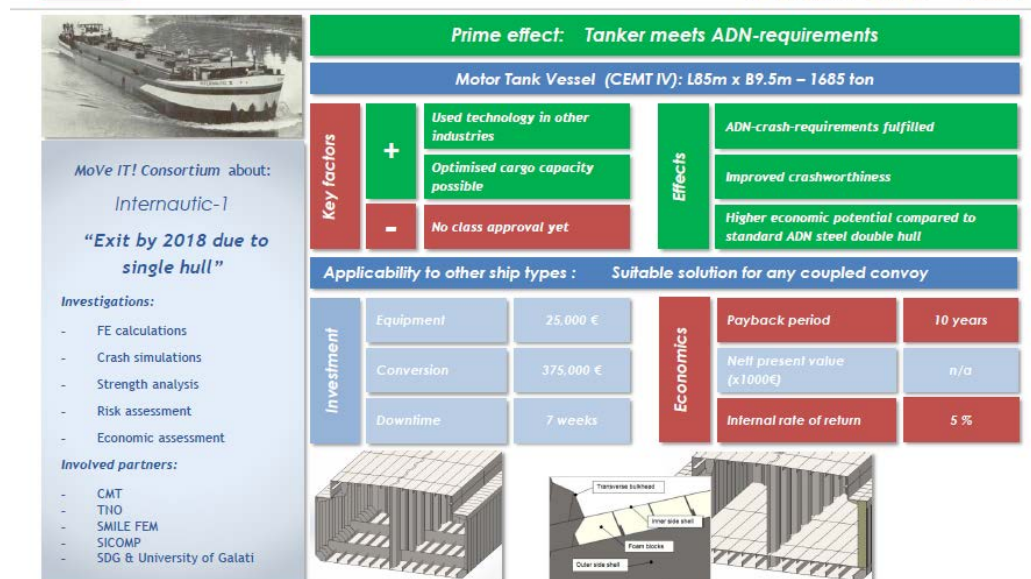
Prime effect: Tanker meets ADN-requirements

Motor Tank Vessel (CEMT IV): L85m x B9.5m – 1685 ton

Key factors

+

Used technology in other industries

Optimised cargo capacity possible

-

No class approval yet

Effects

ADN-crash-requirements fulfilled

Improved crashworthiness

Higher economic potential compared to standard ADN steel double hull

MoVe IT! Consortium about:

Internautic-1

"Exit by 2018 due to single hull"

Investigations:

- FE calculations
- Crash simulations
- Strength analysis
- Risk assessment
- Economic assessment

Involved partners:

- CMT
- TNO
- SMILE FEM
- SICOMP
- SDG & University of Galati

Applicability to other ship types : Suitable solution for any coupled convoy

Investment

| Equipment | 25,000 € |
|---|---|
| Conversion | 375,000 € |
| Downtime | 7 weeks |

Economics

| Payback period | 10 years |
|---|---|
| Nett present value (x1000€) | n/a |
| Internal rate of return | 5 % |

Transverse bulkhead

Inner side shell

Foam blocks

Outer side shell